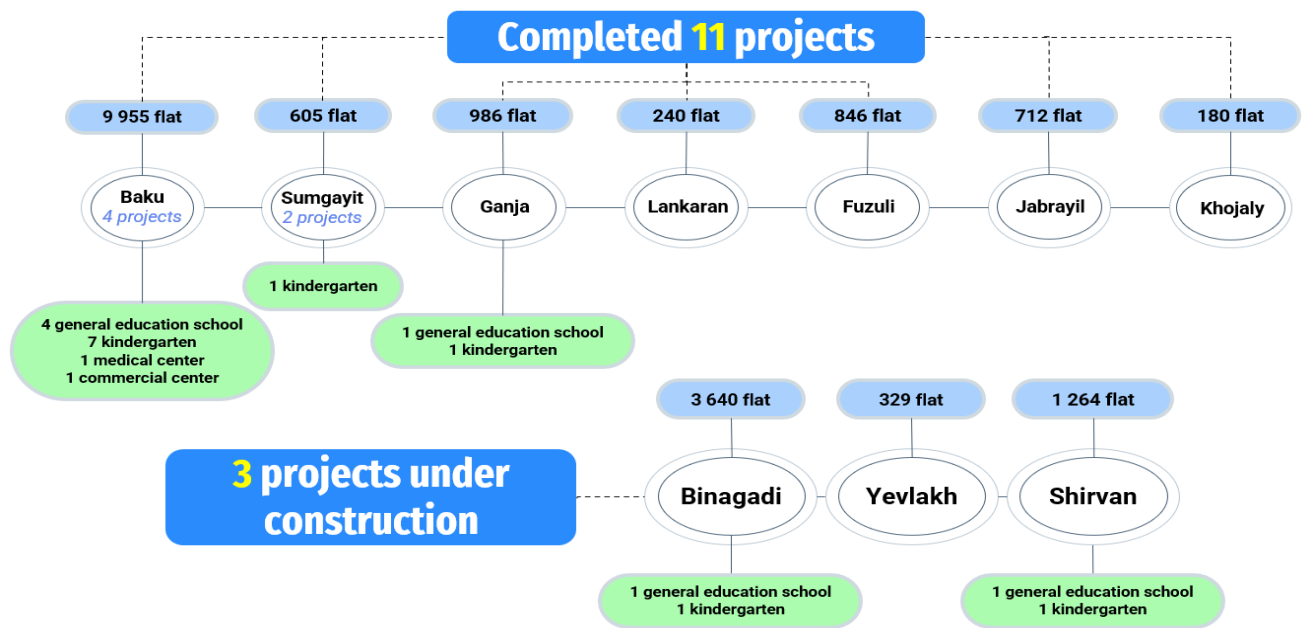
Completed 11 projects

9 955 flat
605 flat
986 flat
240 flat
846 flat
712 flat
180 flat

Baku
4 projects

Sumgayit
2 projects

Ganja
Lankaran
Fuzuli
Jabrayil
Khojaly

1 kindergarten

4 general education school
7 kindergarten
1 medical center
1 commercial center

1 general education school
1 kindergarten

3 projects under construction

3 640 flat
329 flat
1 264 flat

Binagadi
Yevlakh
Shirvan

1 general education school
1 kindergarten

1 general education school
1 kindergarten